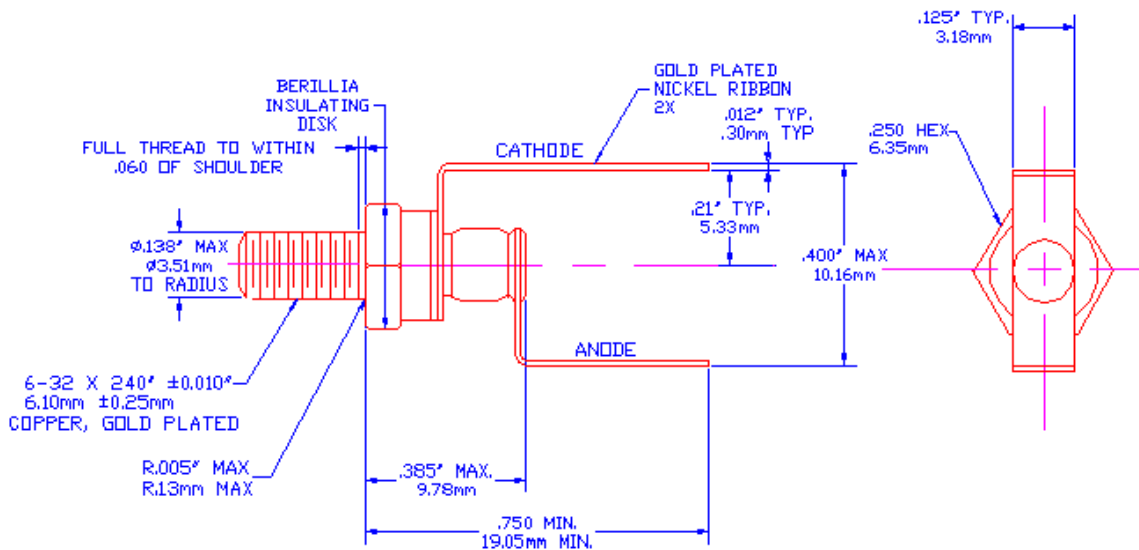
.125" TYP.
3.18mm

BERILLIA
INSULATING
DISK

GOLD PLATED
NICKEL RIBBON
2X

FULL THREAD TO WITHIN
.060 OF SHOULDER

CATHODE

.012" TYP.
.30mm TYP

.250 HEX
6.35mm

.21" TYP.
5.33mm

ø.138" MAX
ø3.51mm
TO RADIUS

.400" MAX
10.16mm

ANODE

6-32 X 240" ±0.010"
6.10mm ±0.25mm
COPPER, GOLD PLATED

R.005" MAX
R.13mm MAX

.385" MAX.
9.78mm

.750 MIN.
19.05mm MIN.